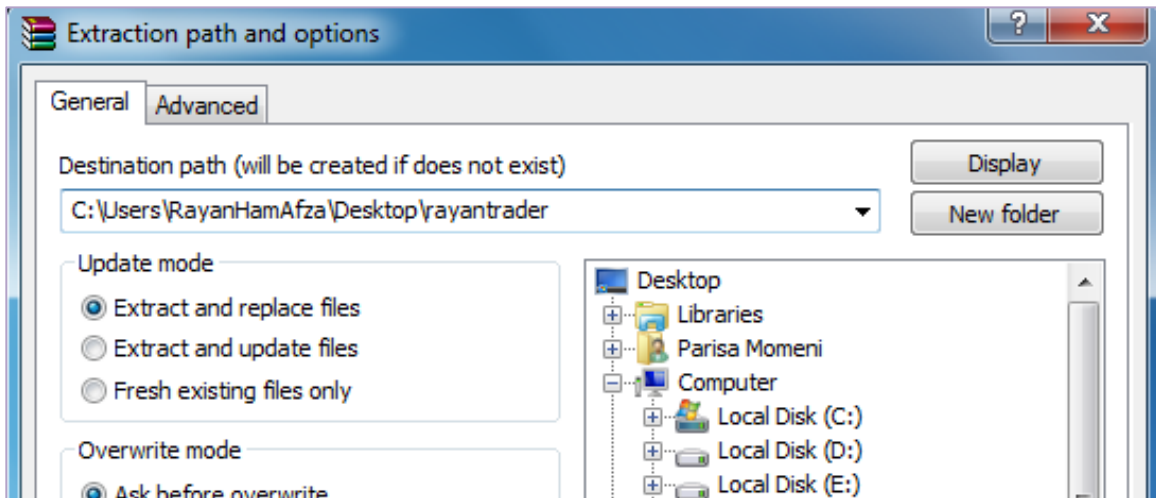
Extraction path and options

?
X

General
Advanced

Destination path (will be created if does not exist)
C:\Users\RayanHamAfza\Desktop\rayantrader

Display
New folder

Update mode
Extract and replace files
Extract and update files
Fresh existing files only

Overwrite mode
Ask before overwrite

Desktop
Libraries
Parisa Momeni
Computer
Local Disk (C:)
Local Disk (D:)
Local Disk (E:)